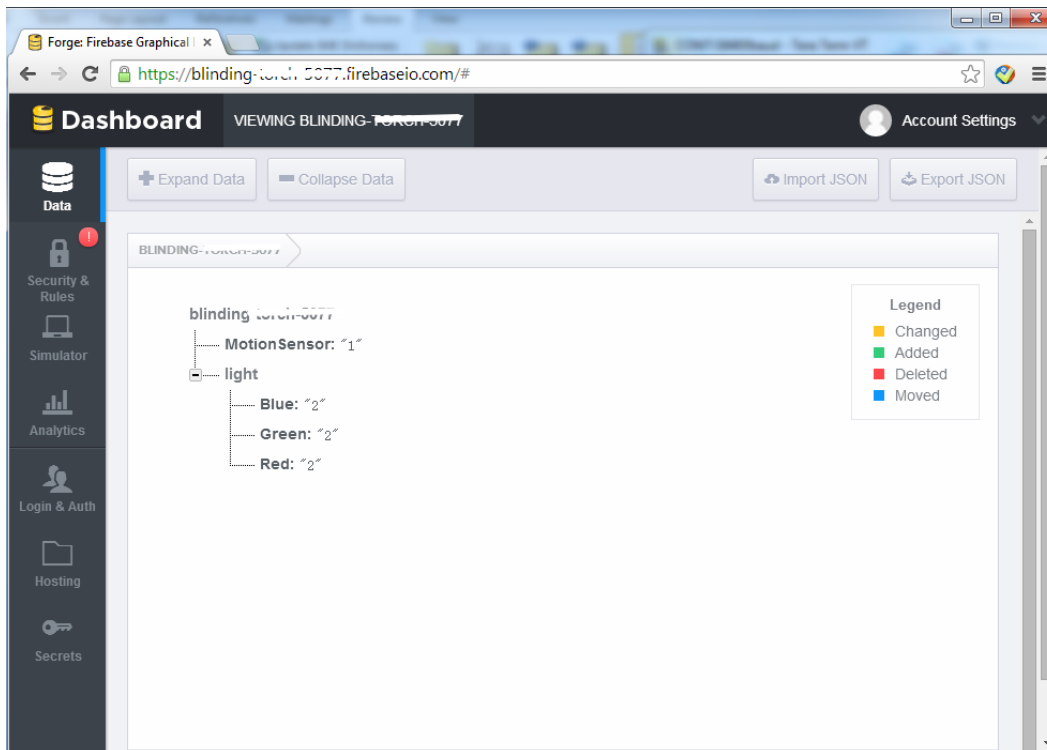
Forge: Firebase Graphical ×

https://blinding-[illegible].firebaseio.com/#

Dashboard

VIEWING BLINDING-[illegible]

Account Settings

Data

Security & Rules

Simulator

Analytics

Login & Auth

Hosting

Secrets

Expand Data

Collapse Data

Import JSON

Export JSON

BLINDING-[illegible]

blinding-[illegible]

MotionSensor: "1"

light

Blue: "2"

Green: "2"

Red: "2"

Legend

Changed

Added

Deleted

Moved